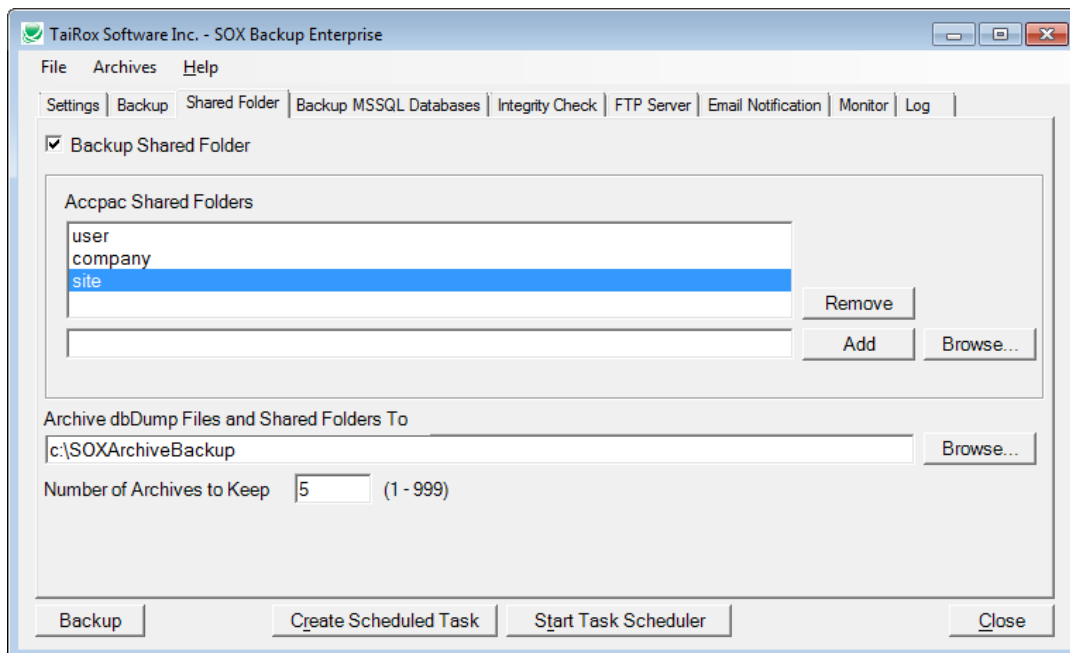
TaiRox Software Inc. - SOX Backup Enterprise

File Archives Help

Settings | Backup | Shared Folder | Backup MSSQL Databases | Integrity Check | FTP Server | Email Notification | Monitor | Log

Backup Shared Folder

Accpac Shared Folders

user
company
site

Remove

Add Browse...

Archive dbDump Files and Shared Folders To

c:\SOXArchiveBackup

Browse...

Number of Archives to Keep 5 (1 - 999)

Backup Create Scheduled Task Start Task Scheduler Close